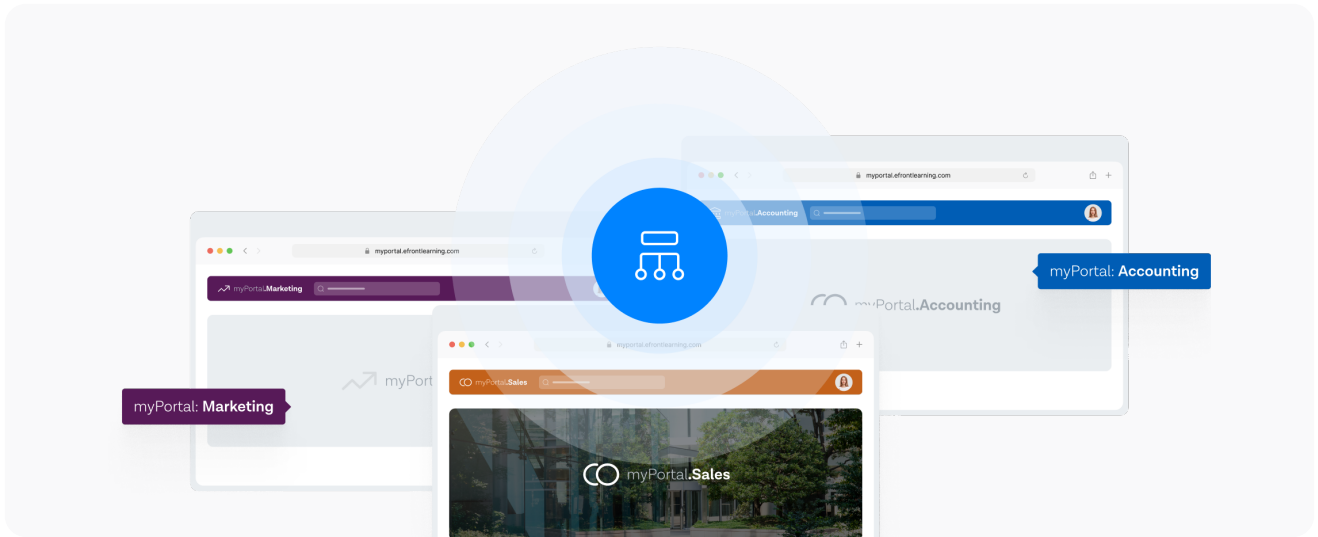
myportal.efrontlearning.com

myPortal.Accounting

myPortal: Accounting

myPortal.Accounting

myportal.efrontlearning.com

myPortal.Marketing

myPort

myPortal: Marketing

myportal.efrontlearning.com

myPortal.Sales

myPortal.Sales